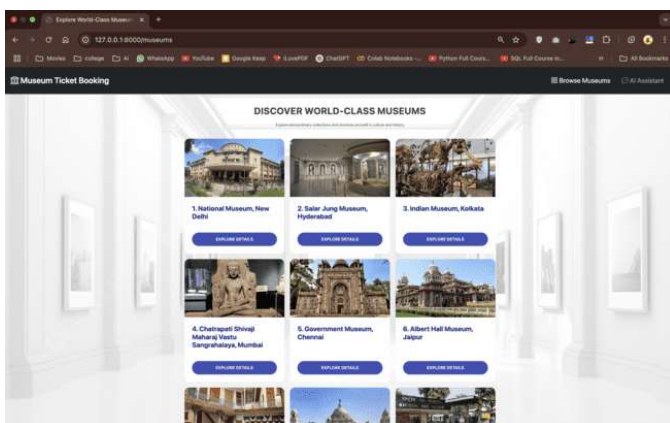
Explore World-Class Museum ×

127.0.0.1:8000/museums

Movies college AI WhatsApp YouTube Google Keep iLovePDF ChatGPT Colab Notebooks -... Python Full Cours... SQL Full Course in... All Bookmarks

Museum Ticket Booking

Browse Museums AI Assistant

DISCOVER WORLD-CLASS MUSEUMS

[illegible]

1. National Museum, New Delhi

EXPLORE DETAILS

2. Salar Jung Museum, Hyderabad

EXPLORE DETAILS

3. Indian Museum, Kolkata

EXPLORE DETAILS

4. Chatrapati Shivaji Maharaj Vastu Sangrahalaya, Mumbai

EXPLORE DETAILS

5. Government Museum, Chennai

EXPLORE DETAILS

6. Albert Hall Museum, Jaipur

EXPLORE DETAILS